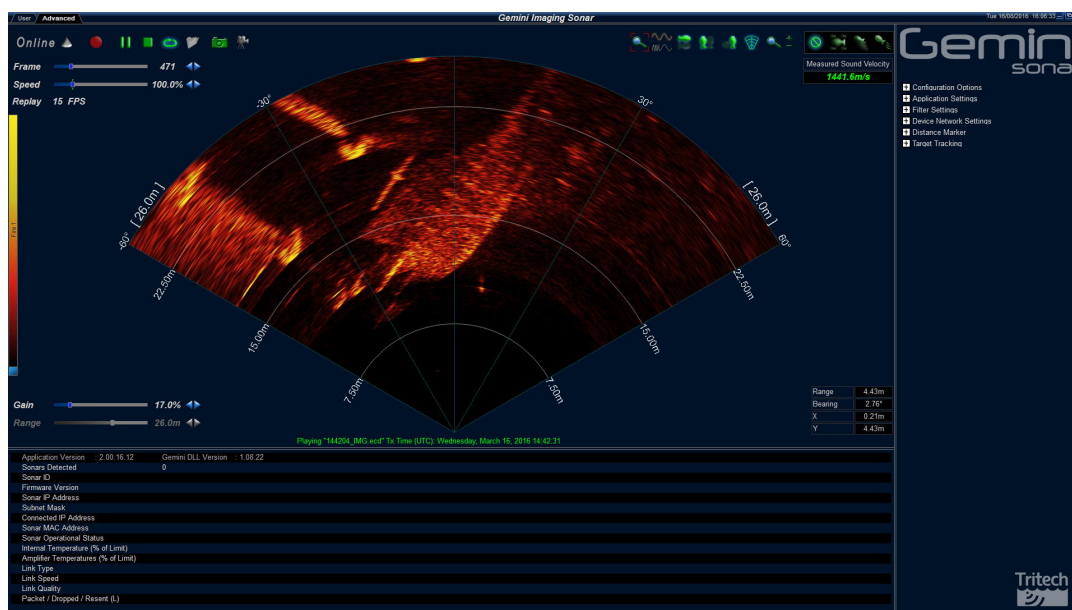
User Advanced

Gemini Imaging Sonar

Tue 16/08/2016 16:06:33

Online

Frame 471

Speed 100.0%

Replay 15 FPS

Measured Sound Velocity
1441.6m/s

Gemini
sonar

Configuration Options
Application Settings
Filter Settings
Device Network Settings
Distance Marker
Target Tracking

-30°
30°
-60°
60°
[ 26.0m ]
[ 26.0m ]
22.50m
22.50m
15.00m
15.00m
7.50m
7.50m

| Range | 4.43m |
|---|---|
| Bearing | 2.76° |
| X | 0.21m |
| Y | 4.43m |

Gain 17.0%

Range 26.0m

Playing "144204_IMG.ecd" Tx Time (UTC): Wednesday, March 16, 2016 14:42:31

Application Version : 2.00.16.12 Gemini DLL Version : 1.08.22
Sonars Detected 0
Sonar ID
Firmware Version
Sonar IP Address
Subnet Mask
Connected IP Address
Sonar MAC Address
Sonar Operational Status
Internal Temperature (% of Limit)
Amplifier Temperatures (% of Limit)
Link Type
Link Speed
Link Quality
Packet / Dropped / Resent (L)

Tritech